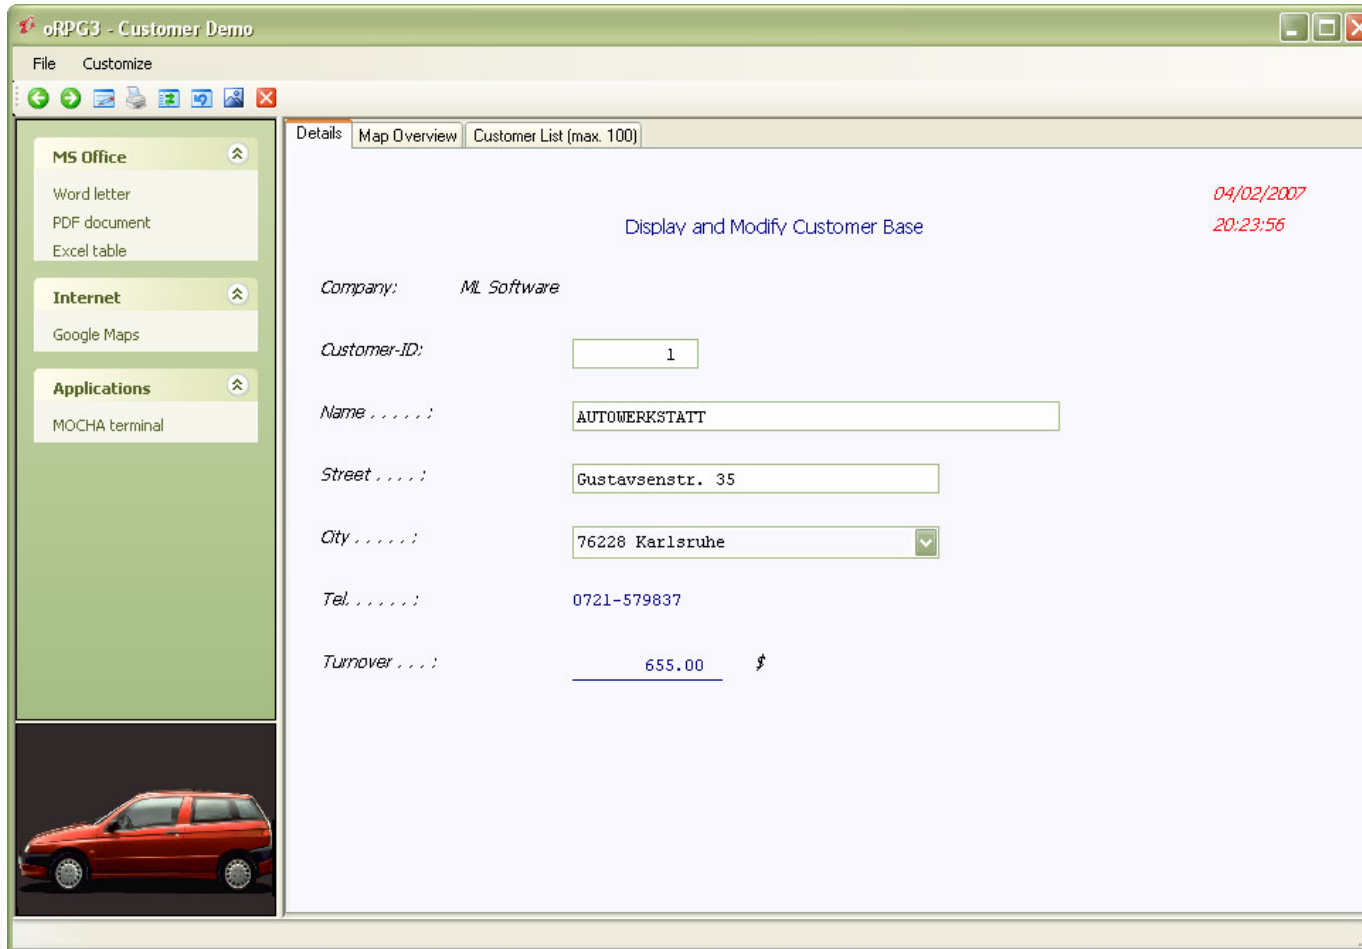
oRPG3 - Customer Demo

File Customize

MS Office
Word letter
PDF document
Excel table

Internet
Google Maps

Applications
MOCHA terminal

Details | Map Overview | Customer List (max. 100)

04/02/2007
20:23:56

Display and Modify Customer Base

Company: ML Software

Customer-ID: 1

Name . . . . . : AUTOWERKSTATT

Street . . . . : Gustavsenstr. 35

City . . . . . : 76228 Karlsruhe

Tel. . . . . . : 0721-579837

Turnover . . . : 655.00 $